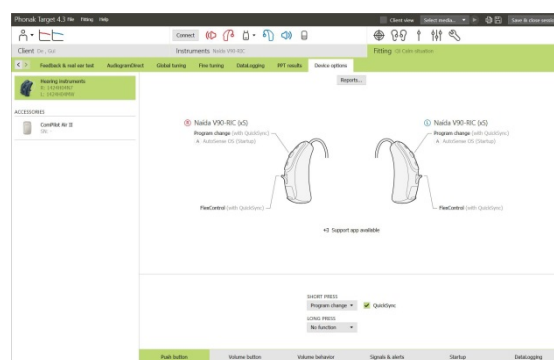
Phonak Target 4.3 File Fitting Help

Client view Select media... Save & close session

Connect

Client

Instruments Naida V90-RIC

Fitting

Feedback & real ear test AudiogramDirect Global tuning Fine tuning DataLogging RPT results Device options

Reports...

Hearing instruments

ACCESSORIES

ComPilot Air II

R Naida V90-RIC (xS)

Program change (with QuickSync)

AutoSense OS (Startup)

FlexControl (with QuickSync)

L Naida V90-RIC (xS)

Program change (with QuickSync)

AutoSense OS (Startup)

FlexControl (with QuickSync)

+3 Support app available

SHORT PRESS

Program change

QuickSync

LONG PRESS

No function

Push button Volume button Volume behavior Signals & alerts Startup DataLogging